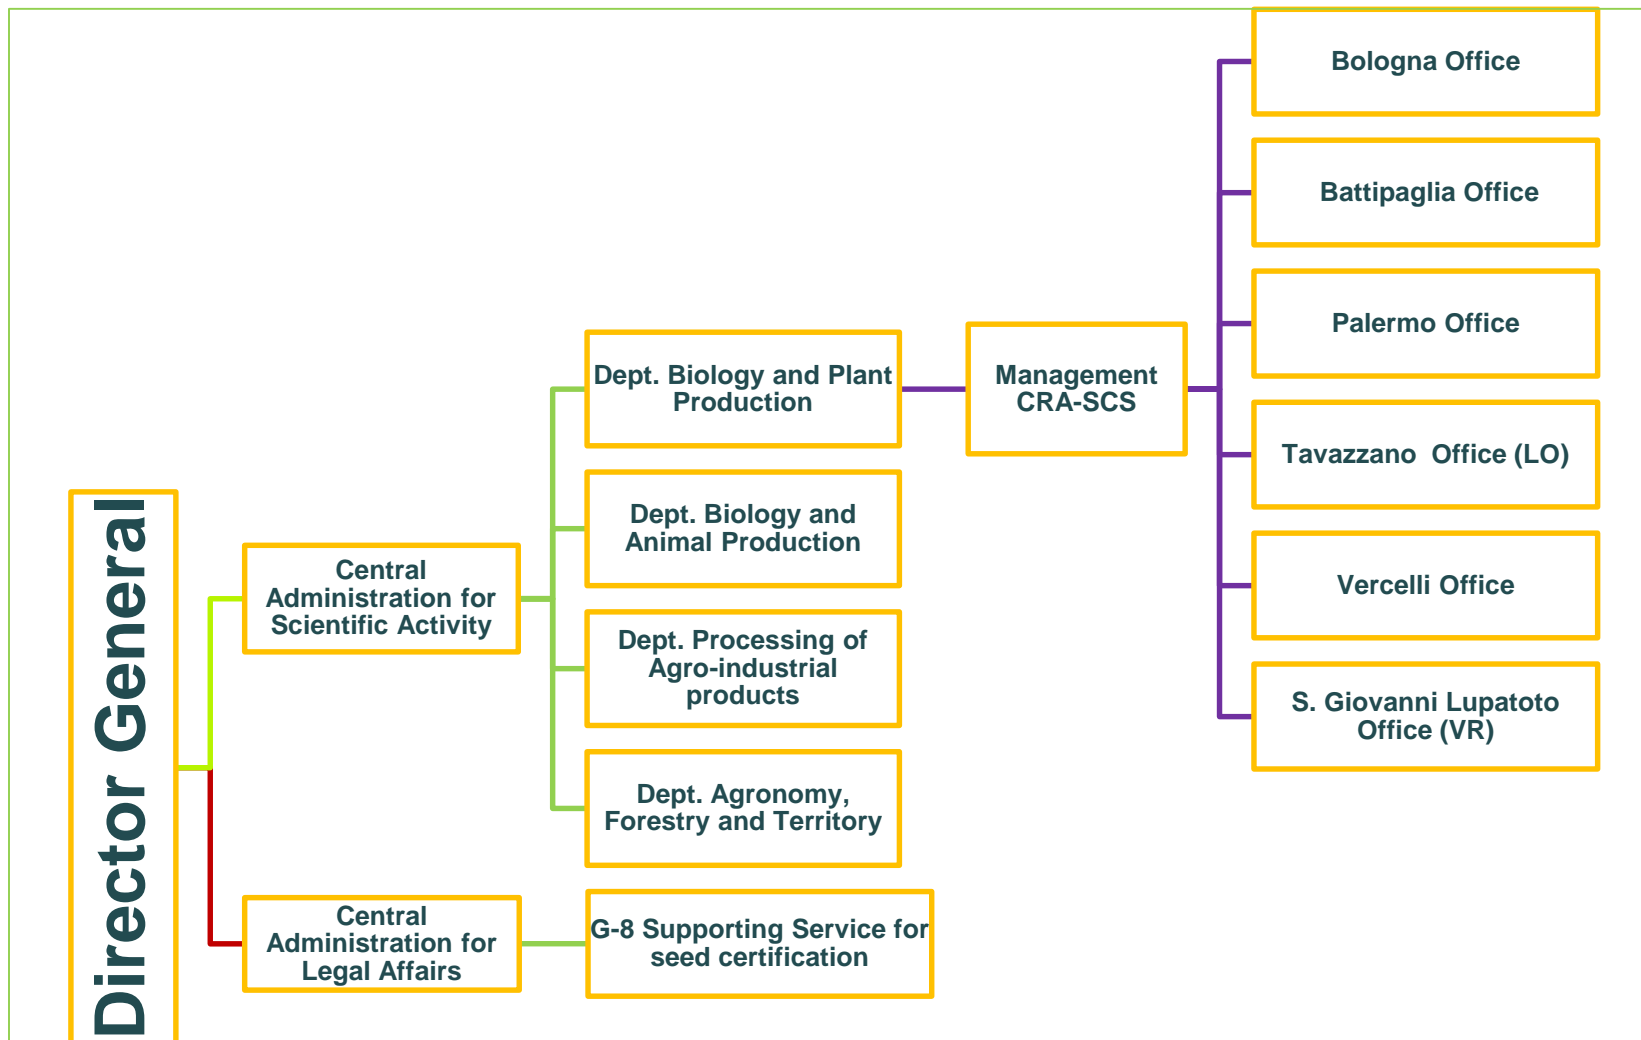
Director General

Central Administration for Scientific Activity

Central Administration for Legal Affairs

Dept. Biology and Plant Production

Dept. Biology and Animal Production

Dept. Processing of Agro-industrial products

Dept. Agronomy, Forestry and Territory

G-8 Supporting Service for seed certification

Management CRA-SCS

Bologna Office

Battipaglia Office

Palermo Office

Tavazzano Office (LO)

Vercelli Office

S. Giovanni Lupatoto Office (VR)